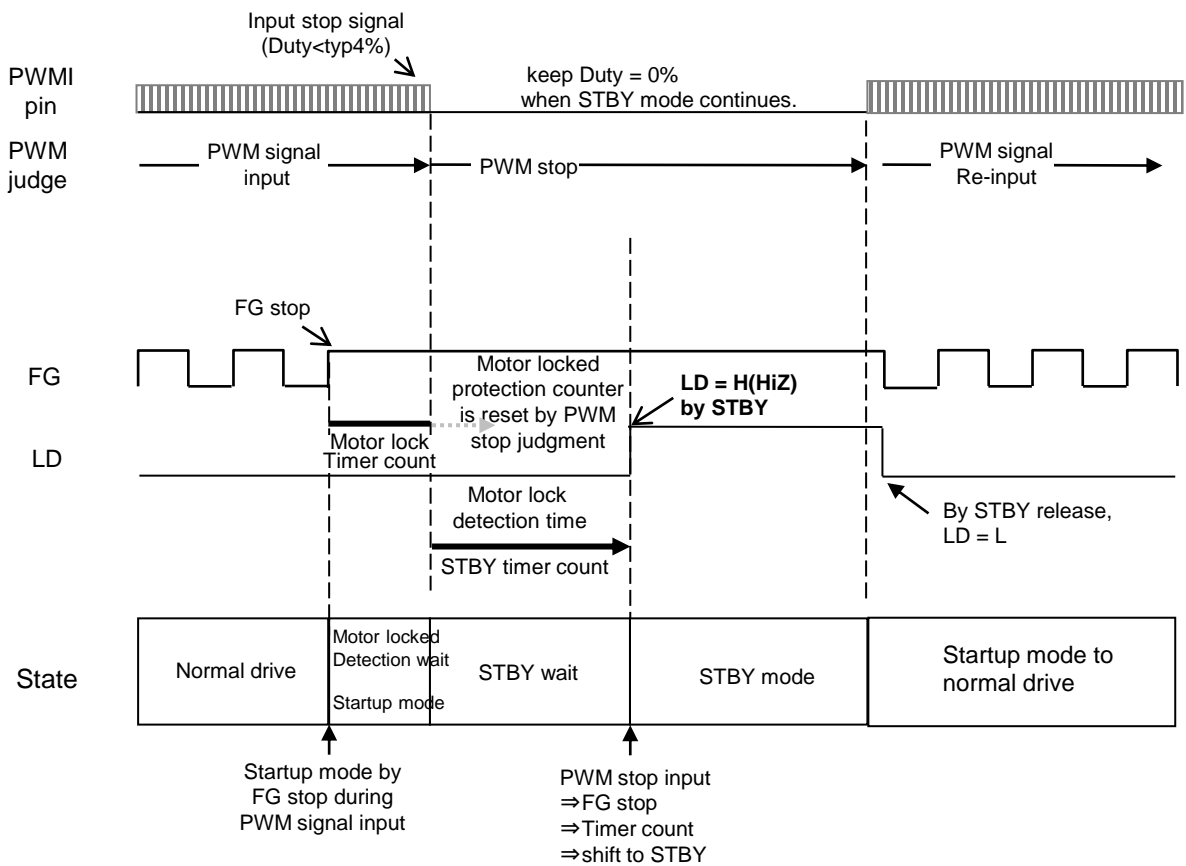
Input stop signal
(Duty<typ4%)

PWMI pin

keep Duty = 0%
when STBY mode continues.

PWM judge

PWM signal input

PWM stop

PWM signal Re-input

FG stop

FG

Motor locked protection counter is reset by PWM stop judgment

LD = H(HiZ) by STBY

LD

Motor lock Timer count

Motor lock detection time

STBY timer count

By STBY release, LD = L

State

Normal drive

Motor locked Detection wait

Startup mode

STBY wait

STBY mode

Startup mode to normal drive

Startup mode by FG stop during PWM signal input

PWM stop input
⇒FG stop
⇒Timer count
⇒shift to STBY